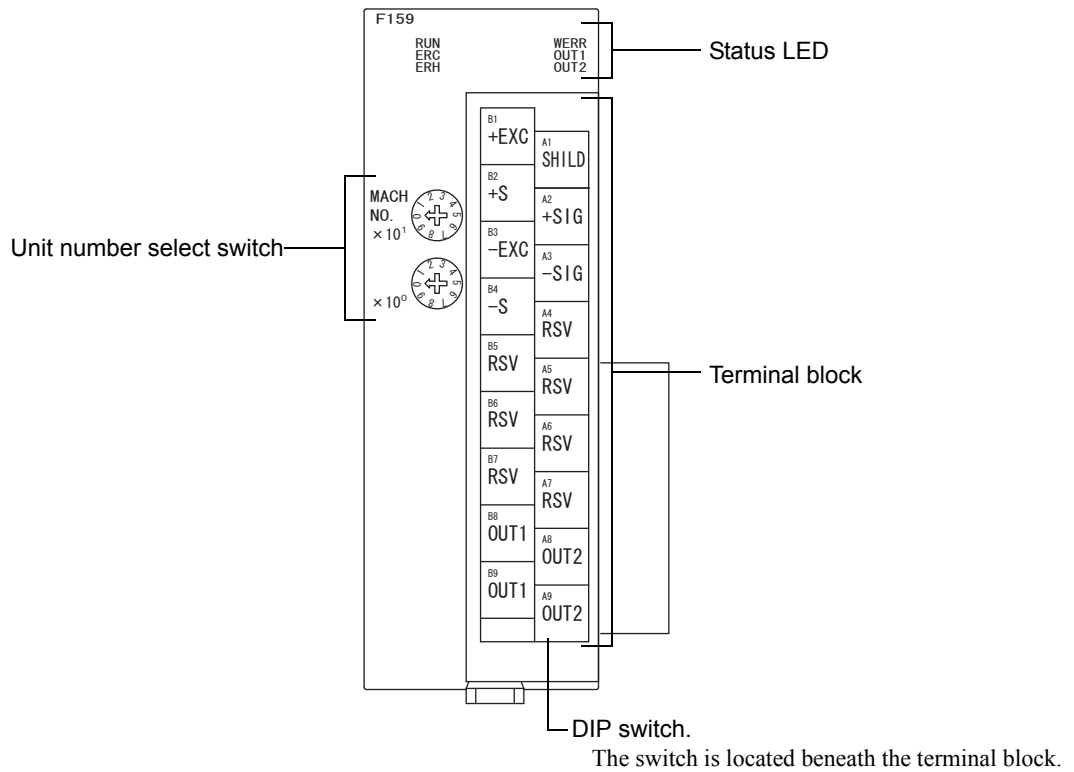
F159

RUN
ERC
ERH

WERR
OUT1
OUT2

Status LED

MACH
NO.
$\times 10^1$

Unit number select switch

$\times 10^0$

| B1 +EXC | |
|---|---|
| | A1 SHILD |
| B2 +S | |
| | A2 +SIG |
| B3 −EXC | |
| | A3 −SIG |
| B4 −S | |
| | A4 RSV |
| B5 RSV | |
| | A5 RSV |
| B6 RSV | |
| | A6 RSV |
| B7 RSV | |
| | A7 RSV |
| B8 OUT1 | |
| | A8 OUT2 |
| B9 OUT1 | |
| | A9 OUT2 |

Terminal block

DIP switch.
The switch is located beneath the terminal block.